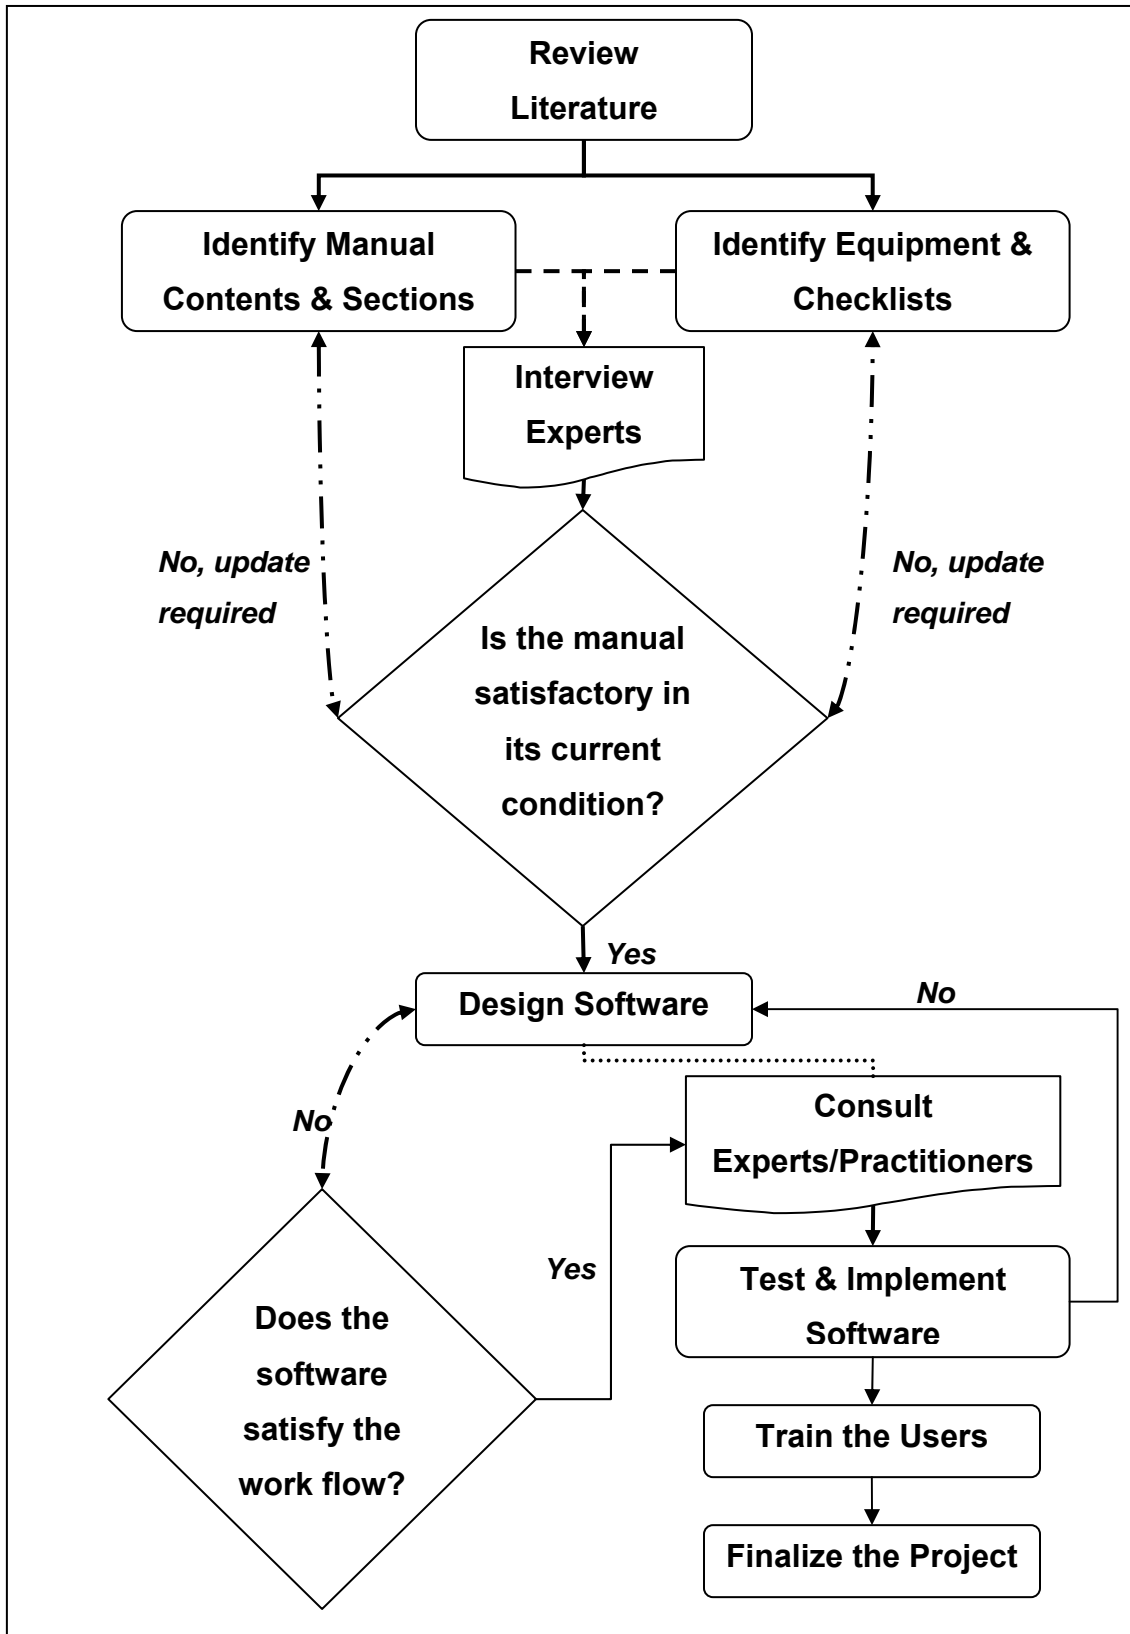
Review Literature

Identify Manual Contents & Sections

Identify Equipment & Checklists

Interview Experts

No, update required

No, update required

Is the manual satisfactory in its current condition?

Yes

Design Software

No

No

Consult Experts/Practitioners

Yes

Test & Implement Software

Does the software satisfy the work flow?

Train the Users

Finalize the Project